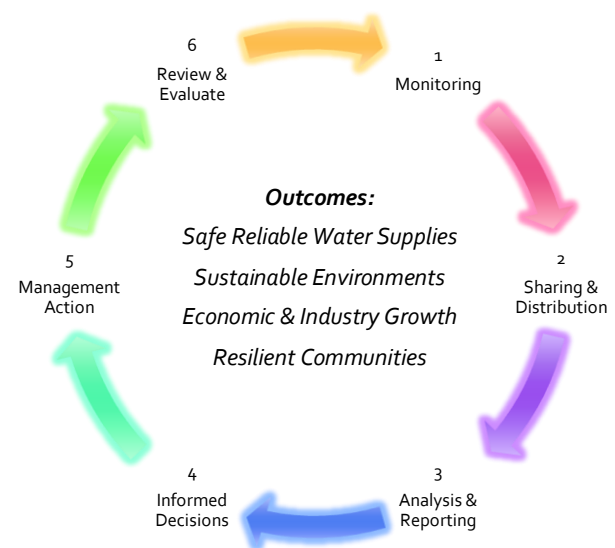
6
Review &
Evaluate

1
Monitoring

Outcomes:
Safe Reliable Water Supplies
Sustainable Environments
Economic & Industry Growth
Resilient Communities

5
Management
Action

2
Sharing &
Distribution

4
Informed
Decisions

3
Analysis &
Reporting